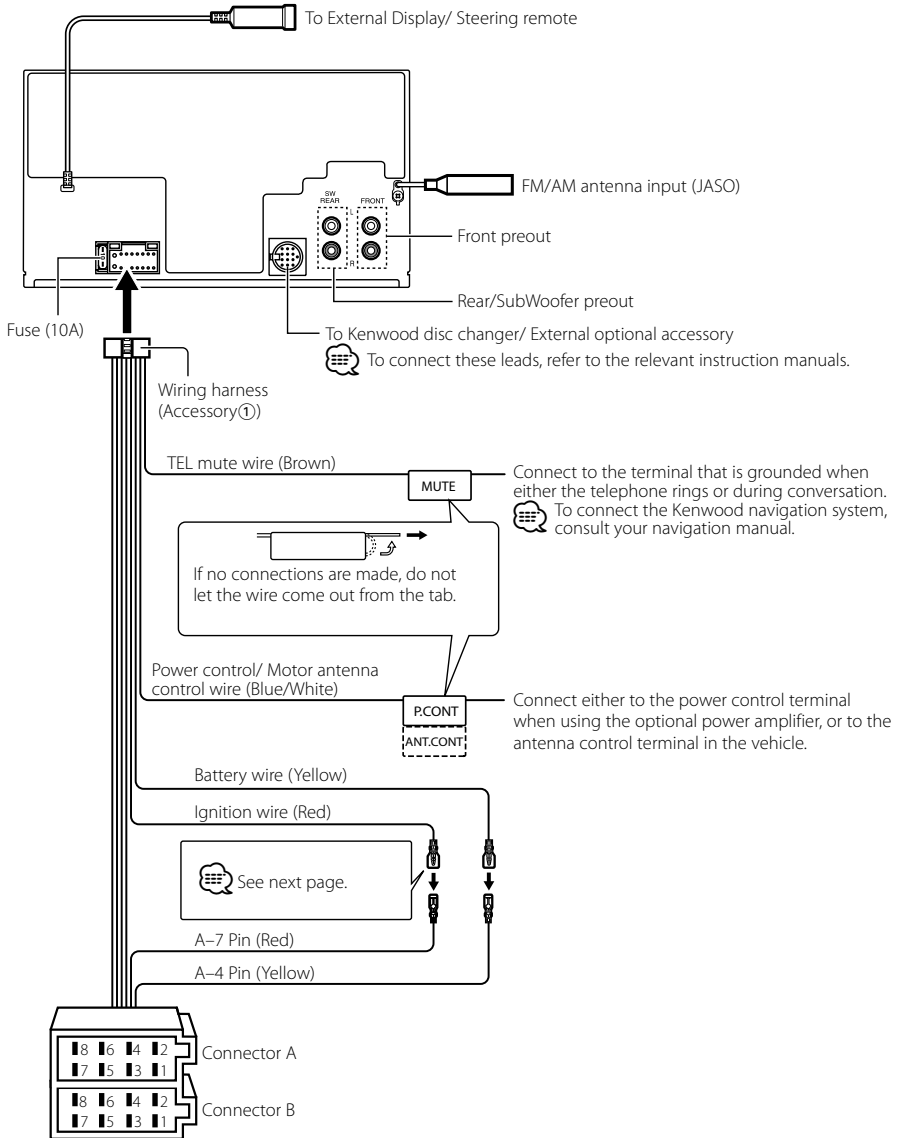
To External Display/ Steering remote

FM/AM antenna input (JASO)

SW REAR

FRONT

L

R

Front preout

Rear/SubWoofer preout

Fuse (10A)

To Kenwood disc changer/ External optional accessory

To connect these leads, refer to the relevant instruction manuals.

Wiring harness (Accessory①)

TEL mute wire (Brown)

MUTE

Connect to the terminal that is grounded when either the telephone rings or during conversation.

To connect the Kenwood navigation system, consult your navigation manual.

If no connections are made, do not let the wire come out from the tab.

Power control/ Motor antenna control wire (Blue/White)

P.CONT

ANT.CONT

Connect either to the power control terminal when using the optional power amplifier, or to the antenna control terminal in the vehicle.

Battery wire (Yellow)

Ignition wire (Red)

See next page.

A–7 Pin (Red)

A–4 Pin (Yellow)

| 8 | 6 | 4 | 2 |
|---|---|---|---|
| 7 | 5 | 3 | 1 |

Connector A

| 8 | 6 | 4 | 2 |
|---|---|---|---|
| 7 | 5 | 3 | 1 |

Connector B